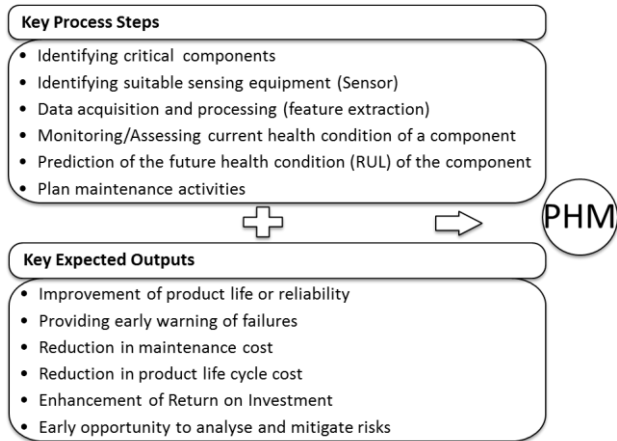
**Key Process Steps**

- Identifying critical components
- Identifying suitable sensing equipment (Sensor)
- Data acquisition and processing (feature extraction)
- Monitoring/Assessing current health condition of a component
- Prediction of the future health condition (RUL) of the component
- Plan maintenance activities

PHM

**Key Expected Outputs**

- Improvement of product life or reliability
- Providing early warning of failures
- Reduction in maintenance cost
- Reduction in product life cycle cost
- Enhancement of Return on Investment
- Early opportunity to analyse and mitigate risks